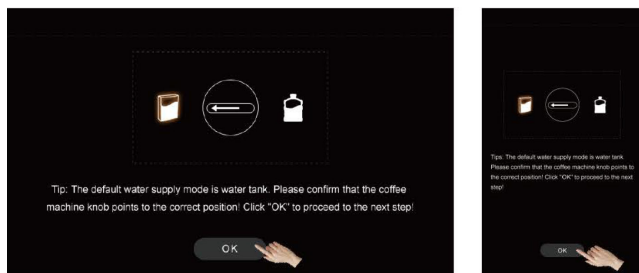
Tip: The default water supply mode is water tank. Please confirm that the coffee machine knob points to the correct position! Click "OK" to proceed to the next step!

OK

Tips: The default water supply mode is water tank. Please confirm that the coffee machine knob points to the correct position! Click "OK" to proceed to the next step!

OK